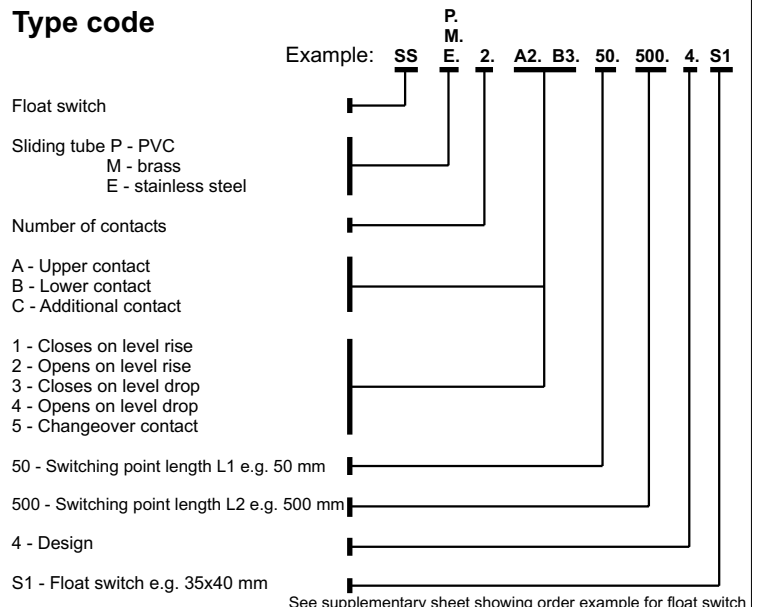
**Type code**

Example: SS P. M. E. 2. A2. B3. 50. 500. 4. S1

Float switch

Sliding tube P - PVC
M - brass
E - stainless steel

Number of contacts

A - Upper contact
B - Lower contact
C - Additional contact

1 - Closes on level rise
2 - Opens on level rise
3 - Closes on level drop
4 - Opens on level drop
5 - Changeover contact

50 - Switching point length L1 e.g. 50 mm

500 - Switching point length L2 e.g. 500 mm

4 - Design

S1 - Float switch e.g. 35x40 mm

See supplementary sheet showing order example for float switch